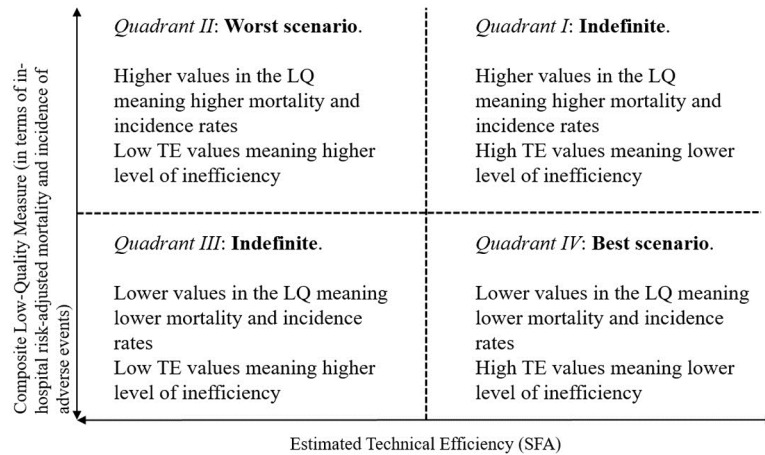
Composite Low-Quality Measure (in terms of in-hospital risk-adjusted mortality and incidence of adverse events)

*Quadrant II*: **Worst scenario**.

Higher values in the LQ meaning higher mortality and incidence rates
Low TE values meaning higher level of inefficiency

*Quadrant I*: **Indefinite**.

Higher values in the LQ meaning higher mortality and incidence rates
High TE values meaning lower level of inefficiency

*Quadrant III*: **Indefinite**.

Lower values in the LQ meaning lower mortality and incidence rates
Low TE values meaning higher level of inefficiency

*Quadrant IV*: **Best scenario**.

Lower values in the LQ meaning lower mortality and incidence rates
High TE values meaning lower level of inefficiency

Estimated Technical Efficiency (SFA)